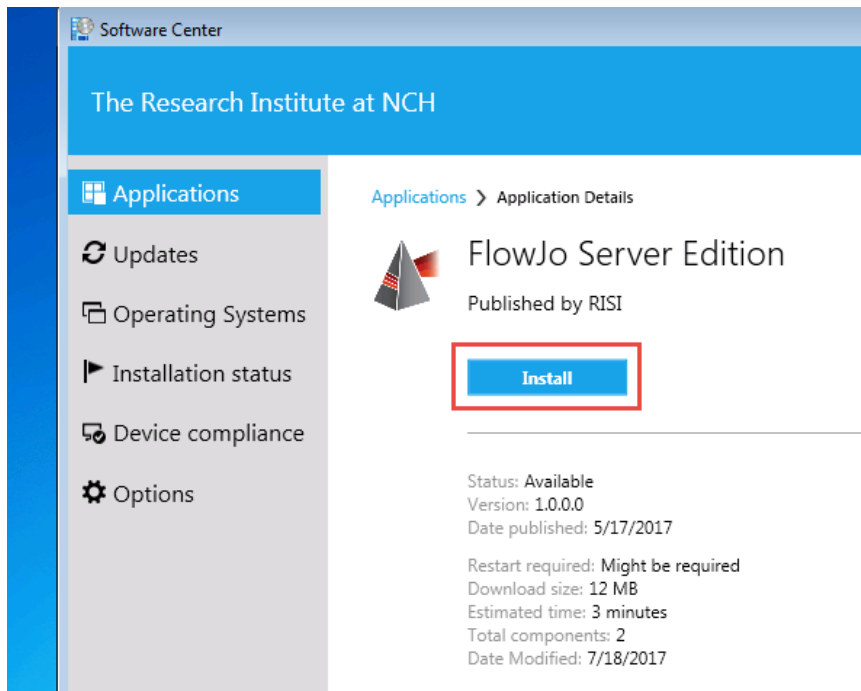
Software Center

The Research Institute at NCH

Applications

Updates

Operating Systems

Installation status

Device compliance

Options

Applications > Application Details

FlowJo Server Edition

Published by RISI

Install

Status: Available
Version: 1.0.0.0
Date published: 5/17/2017

Restart required: Might be required
Download size: 12 MB
Estimated time: 3 minutes
Total components: 2
Date Modified: 7/18/2017